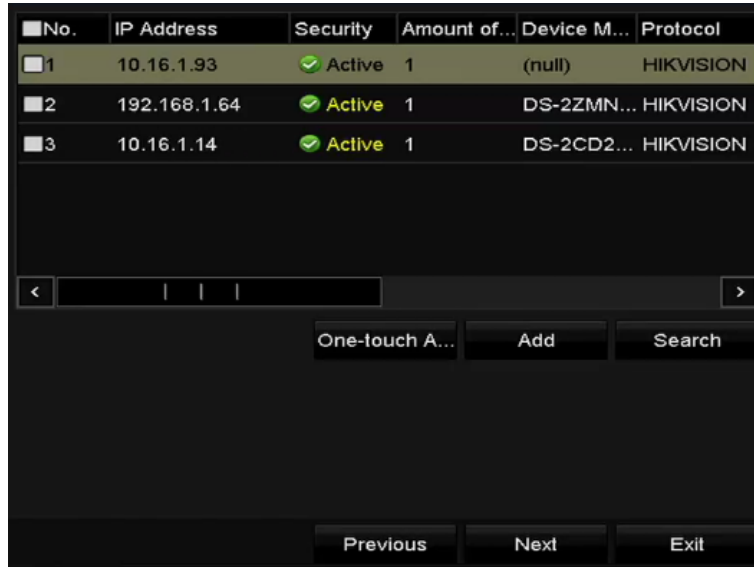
| No. | IP Address | Security | Amount of... | Device M... | Protocol |
|---|---|---|---|---|---|
| 1 | 10.16.1.93 | Active | 1 | (null) | HIKVISION |
| 2 | 192.168.1.64 | Active | 1 | DS-2ZMN... | HIKVISION |
| 3 | 10.16.1.14 | Active | 1 | DS-2CD2... | HIKVISION |

<
>

One-touch A... Add Search

Previous Next Exit